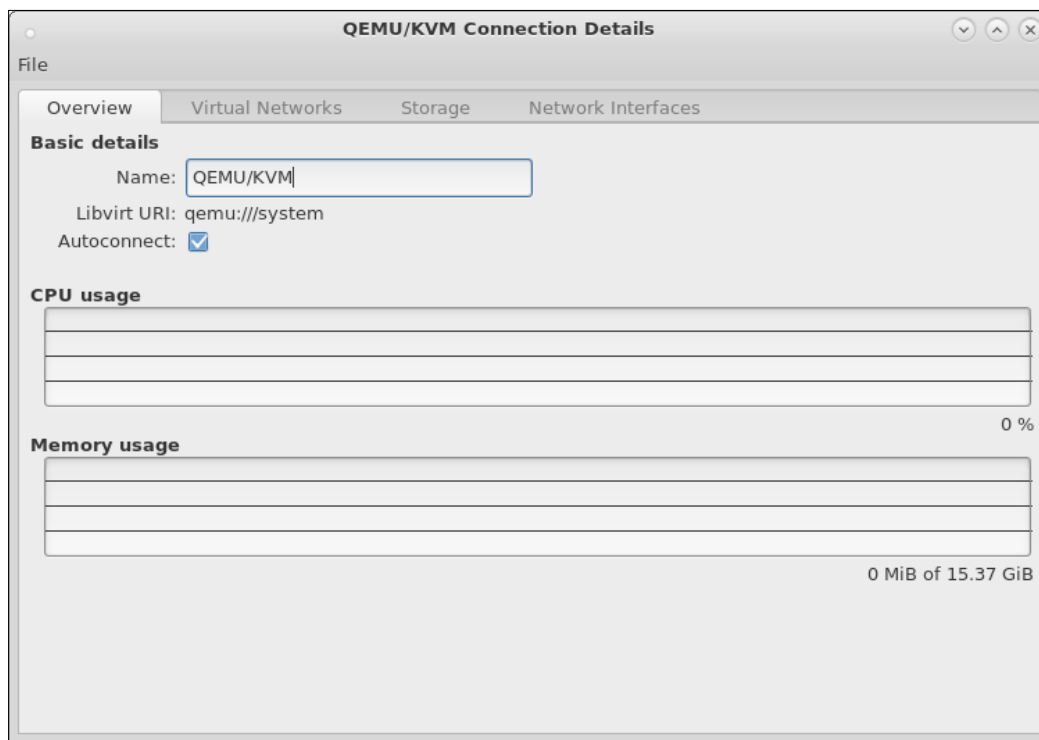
QEMU/KVM Connection Details

File

Overview | Virtual Networks | Storage | Network Interfaces

Basic details

Name: QEMU/KVM

Libvirt URI: qemu:///system

Autoconnect:

CPU usage

0 %

Memory usage

0 MiB of 15.37 GiB